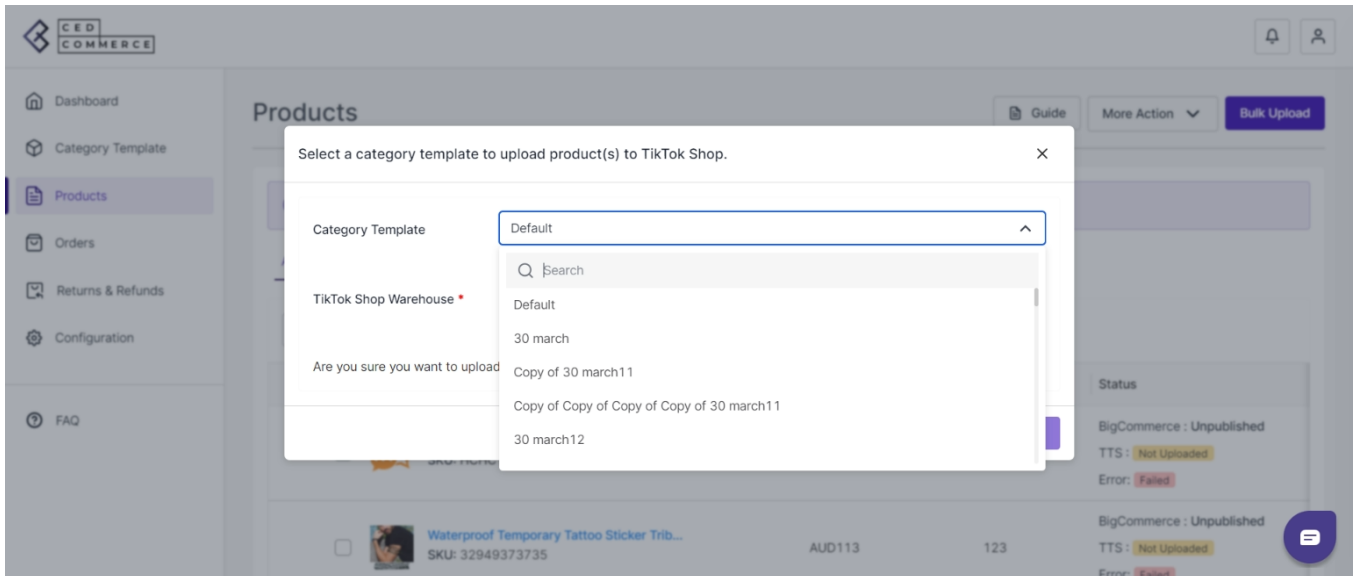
CED COMMERCE

Dashboard
Category Template
Products
Orders
Returns & Refunds
Configuration
FAQ

Products

Guide
More Action
Bulk Upload

Select a category template to upload product(s) to TikTok Shop.

Category Template
Default

Search
Default
30 march
Copy of 30 march11
Copy of Copy of Copy of Copy of 30 march11
30 march12

TikTok Shop Warehouse *

Are you sure you want to upload

Status
BigCommerce : Unpublished
TTS : Not Uploaded
Error: Failed

Waterproof Temporary Tattoo Sticker Trib...
SKU: 32949373735
AUD113
123
BigCommerce : Unpublished
TTS : Not Uploaded
Error: Failed